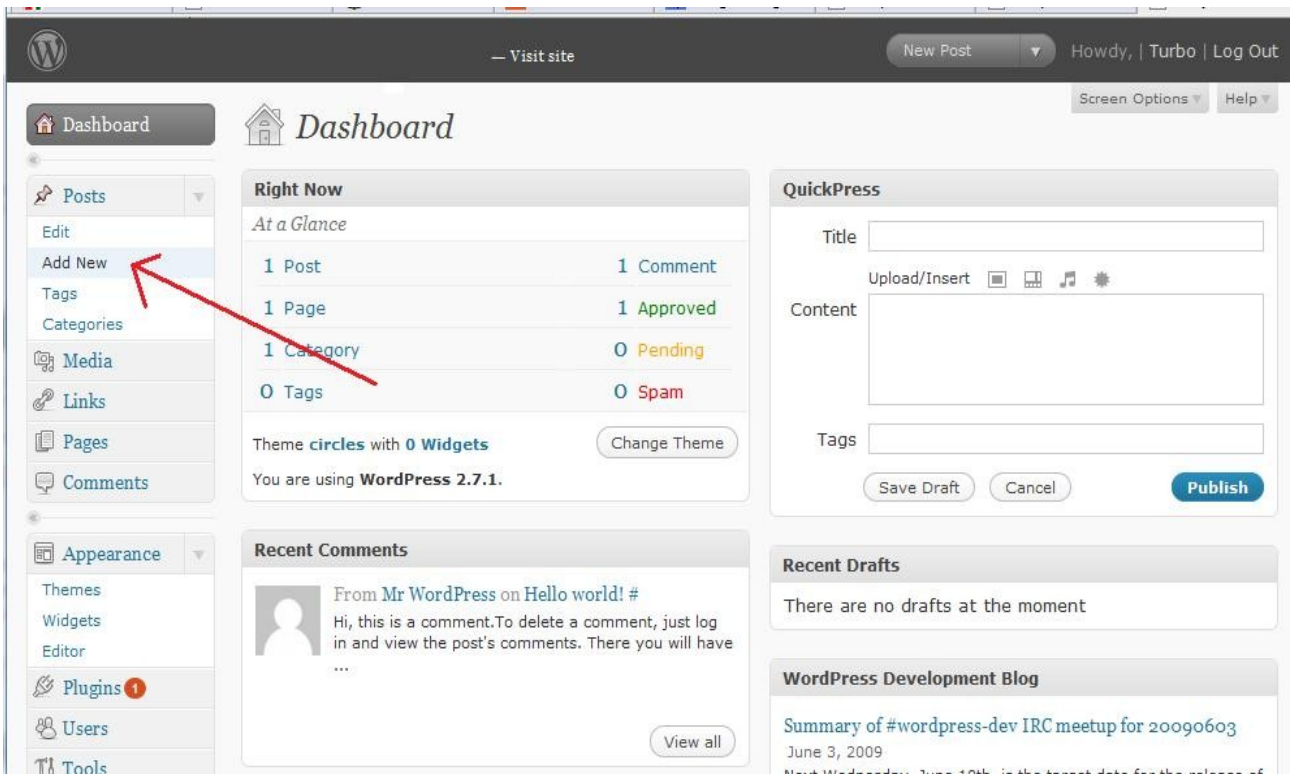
— Visit site

New Post

Howdy, | Turbo | Log Out

Screen Options

Help

Dashboard

Dashboard

Posts

Edit

Add New

Tags

Categories

Media

Links

Pages

Comments

Appearance

Themes

Widgets

Editor

Plugins 1

Users

Tools

Right Now

At a Glance

| | |
|---|---|
| 1 Post | 1 Comment |
| 1 Page | 1 Approved |
| 1 Category | 0 Pending |
| 0 Tags | 0 Spam |

Theme circles with 0 Widgets

Change Theme

You are using WordPress 2.7.1.

Recent Comments

From Mr WordPress on Hello world! #

Hi, this is a comment.To delete a comment, just log in and view the post's comments. There you will have ...

View all

QuickPress

Title

Upload/Insert

Content

Tags

Save Draft

Cancel

Publish

Recent Drafts

There are no drafts at the moment

WordPress Development Blog

Summary of #wordpress-dev IRC meetup for 20090603

June 3, 2009

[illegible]